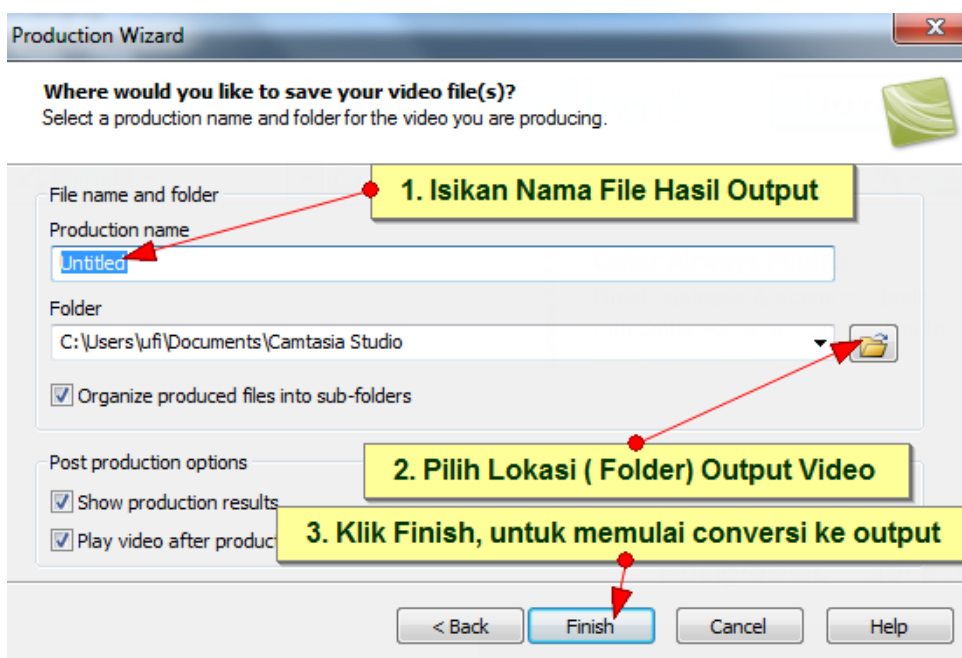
Production Wizard

Where would you like to save your video file(s)?
Select a production name and folder for the video you are producing.

File name and folder

1. Isikan Nama File Hasil Output

Production name

Untitled

Folder

C:\Users\ufi\Documents\Camtasia Studio

Organize produced files into sub-folders

Post production options

2. Pilih Lokasi ( Folder) Output Video

Show production results

3. Klik Finish, untuk memulai conversi ke output

Play video after product

< Back

Finish

Cancel

Help